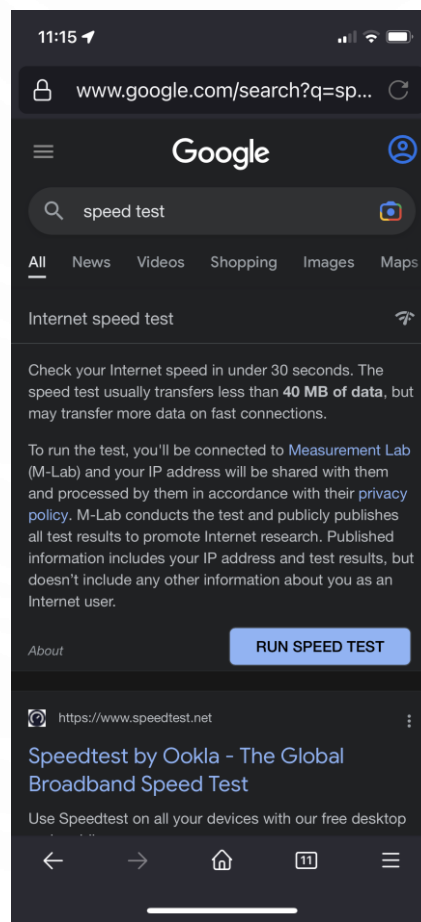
11:15

www.google.com/search?q=sp...

Google

speed test

All News Videos Shopping Images Maps

Internet speed test

Check your Internet speed in under 30 seconds. The speed test usually transfers less than 40 MB of data, but may transfer more data on fast connections.

To run the test, you'll be connected to Measurement Lab (M-Lab) and your IP address will be shared with them and processed by them in accordance with their privacy policy. M-Lab conducts the test and publicly publishes all test results to promote Internet research. Published information includes your IP address and test results, but doesn't include any other information about you as an Internet user.

About

RUN SPEED TEST

https://www.speedtest.net

Speedtest by Ookla - The Global Broadband Speed Test

Use Speedtest on all your devices with our free desktop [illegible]

11